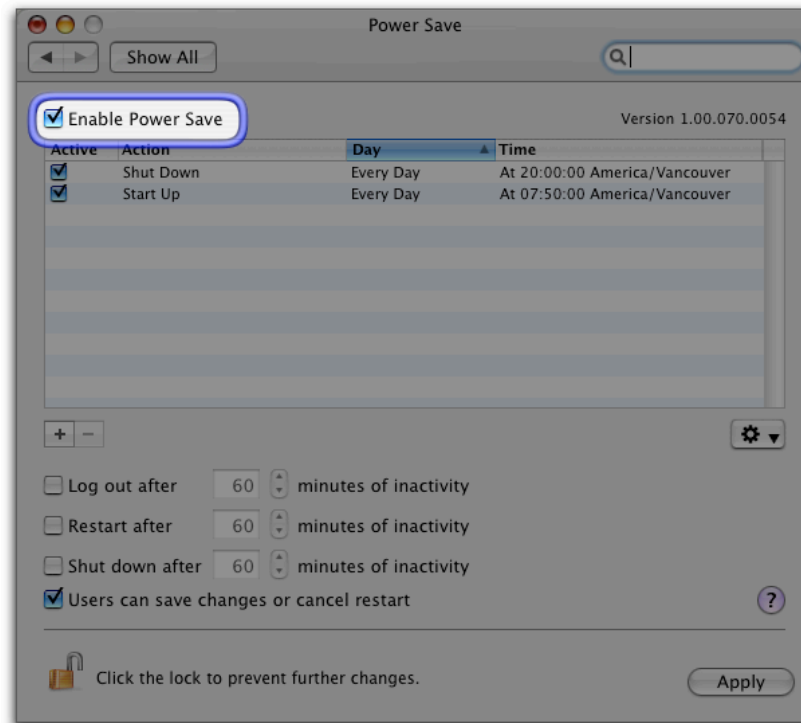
Power Save

Show All

Enable Power Save

Version 1.00.070.0054

| Active | Action | Day | Time |
|---|---|---|---|
| ☑ | Shut Down | Every Day | At 20:00:00 America/Vancouver |
| ☑ | Start Up | Every Day | At 07:50:00 America/Vancouver |

+ −

Log out after 60 minutes of inactivity

Restart after 60 minutes of inactivity

Shut down after 60 minutes of inactivity

Users can save changes or cancel restart

?

Click the lock to prevent further changes.

Apply